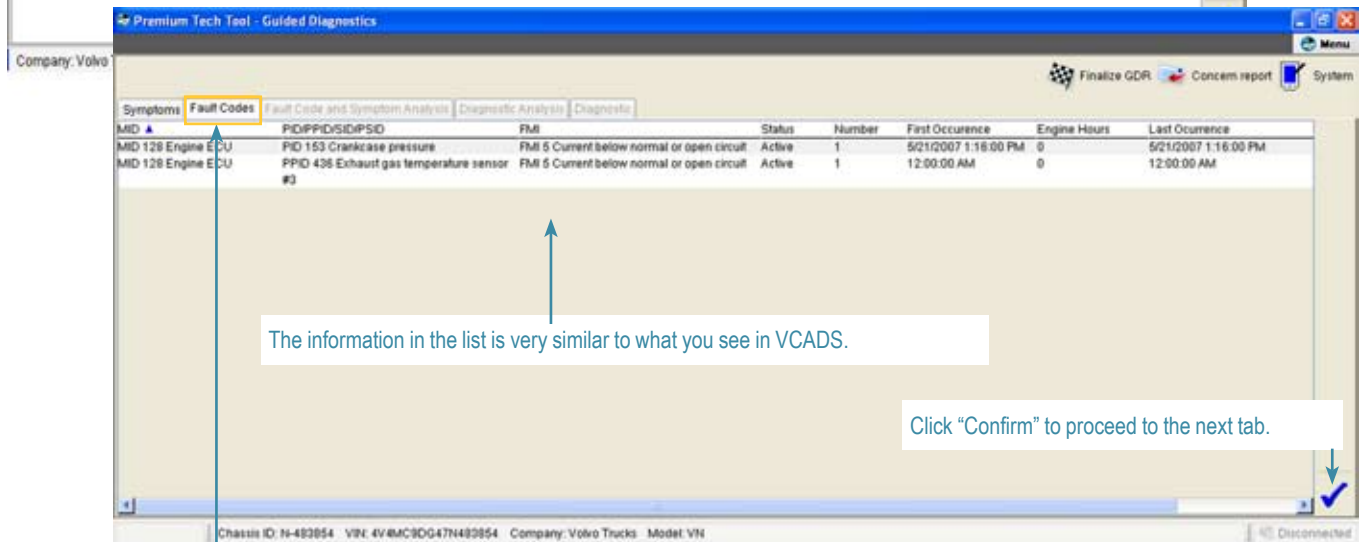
Company: Volvo

Premium Tech Tool - Guided Diagnostics

Menu

Finalize GDR Concern report System

Symptoms | Fault Codes | Fault Code and Symptom Analysis | Diagnostic Analysis | Diagnostic

| MID ▲ | PID/PPID/SID/PSID | FMI | Status | Number | First Occurence | Engine Hours | Last Ocurrence |
|---|---|---|---|---|---|---|---|
| MID 128 Engine ECU | PID 153 Crankcase pressure | FMI 5 Current below normal or open circuit | Active | 1 | 5/21/2007 1:16:00 PM | 0 | 5/21/2007 1:16:00 PM |
| MID 128 Engine ECU | PPID 436 Exhaust gas temperature sensor #3 | FMI 5 Current below normal or open circuit | Active | 1 | 12:00:00 AM | 0 | 12:00:00 AM |

The information in the list is very similar to what you see in VCADS.

Click “Confirm” to proceed to the next tab.

Chassis ID: N-483854 VIN: 4V4MC9DG47N483854 Company: Volvo Trucks Model: VN

Disconnected